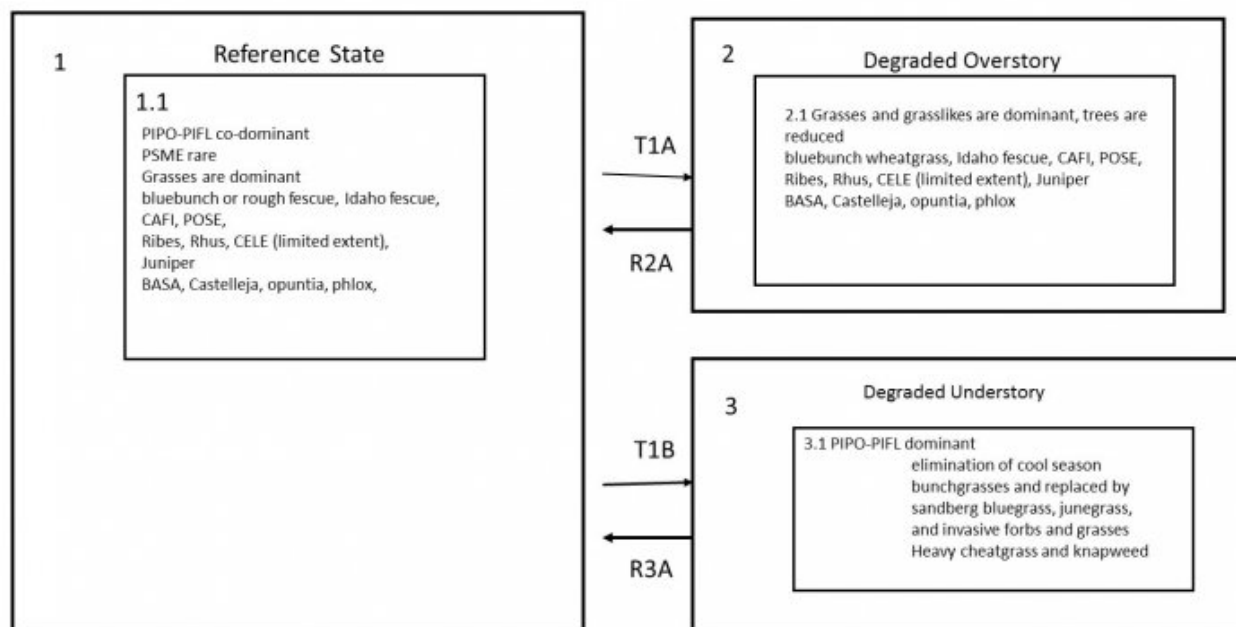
1

Reference State

1.1

PIPO-PIFL co-dominant
PSME rare
Grasses are dominant
bluebunch or rough fescue, Idaho fescue, CAFI, POSE,
Ribes, Rhus, CELE (limited extent), Juniper
BASA, Castelleja, opuntia, phlox,

T1A

R2A

2

Degraded Overstory

2.1 Grasses and grasslikes are dominant, trees are reduced
bluebunch wheatgrass, Idaho fescue, CAFI, POSE,
Ribes, Rhus, CELE (limited extent), Juniper
BASA, Castelleja, opuntia, phlox

T1B

R3A

Degraded Understory

3

3.1 PIPO-PIFL dominant
elimination of cool season bunchgrasses and replaced by sandberg bluegrass, junegrass, and invasive forbs and grasses
Heavy cheatgrass and knapweed